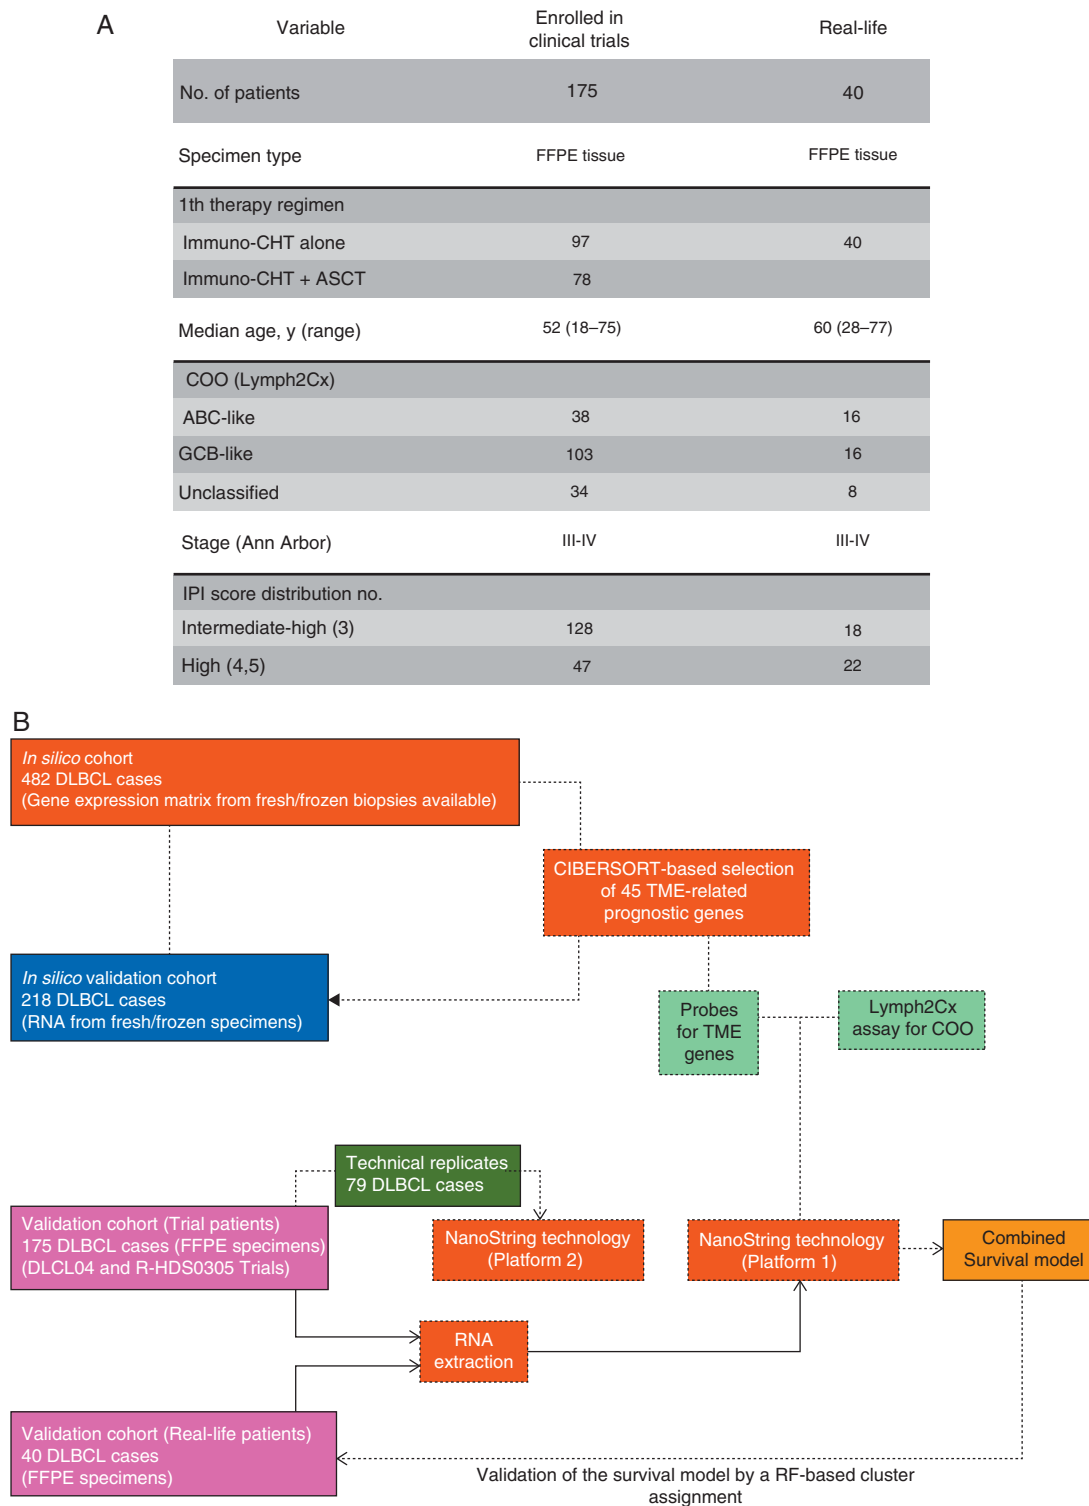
A

| Variable | Enrolled in clinical trials | Real-life |
|---|---|---|
| No. of patients | 175 | 40 |
| Specimen type | FFPE tissue | FFPE tissue |
| 1th therapy regimen | | |
| Immuno-CHT alone | 97 | 40 |
| Immuno-CHT + ASCT | 78 | |
| Median age, y (range) | 52 (18–75) | 60 (28–77) |
| COO (Lymph2Cx) | | |
| ABC-like | 38 | 16 |
| GCB-like | 103 | 16 |
| Unclassified | 34 | 8 |
| Stage (Ann Arbor) | III-IV | III-IV |
| IPI score distribution no. | | |
| Intermediate-high (3) | 128 | 18 |
| High (4,5) | 47 | 22 |

B

*In silico* cohort
482 DLBCL cases
(Gene expression matrix from fresh/frozen biopsies available)

CIBERSORT-based selection of 45 TME-related prognostic genes

*In silico* validation cohort
218 DLBCL cases
(RNA from fresh/frozen specimens)

Probes for TME genes

Lymph2Cx assay for COO

Technical replicates
79 DLBCL cases

Validation cohort (Trial patients)
175 DLBCL cases (FFPE specimens)
(DLCL04 and R-HDS0305 Trials)

NanoString technology
(Platform 2)

NanoString technology
(Platform 1)

Combined Survival model

RNA extraction

Validation cohort (Real-life patients)
40 DLBCL cases
(FFPE specimens)

Validation of the survival model by a RF-based cluster assignment